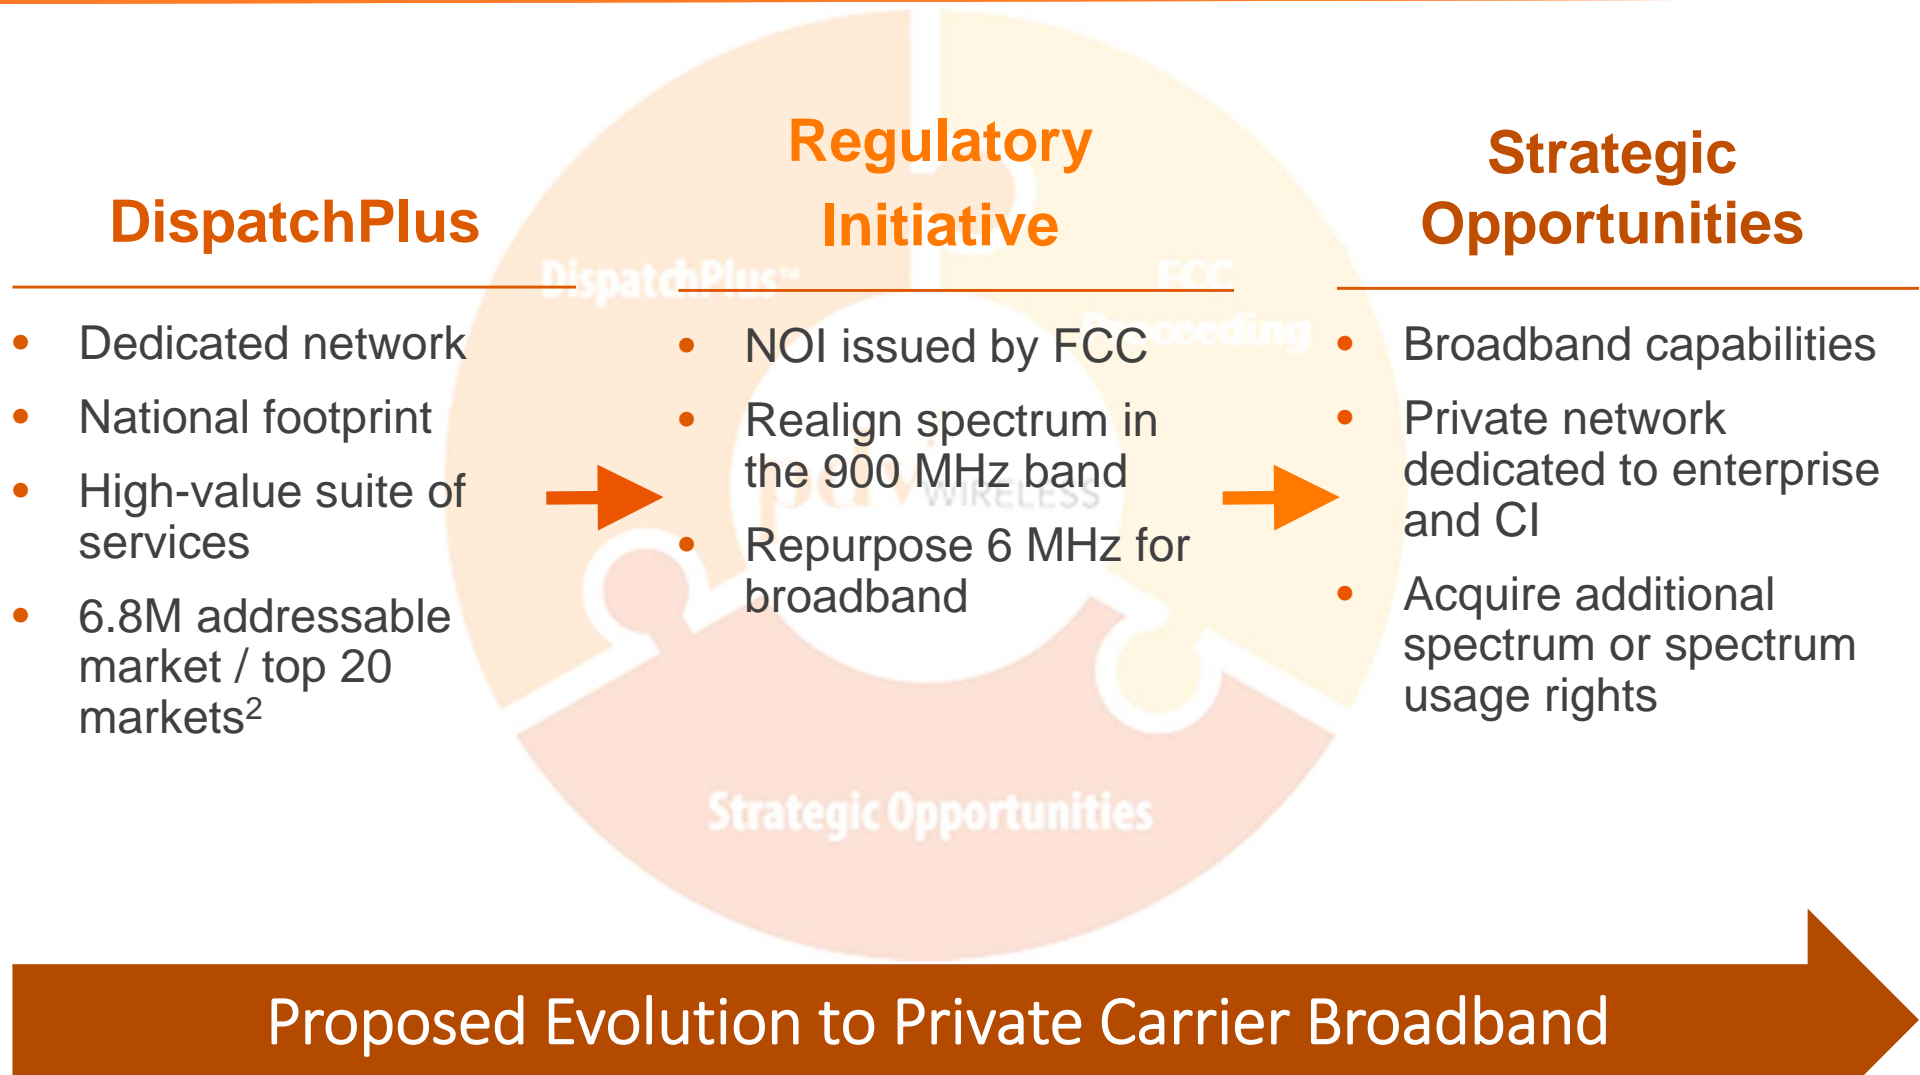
DispatchPlus

- Dedicated network
- National footprint
- High-value suite of services
- 6.8M addressable market / top 20 markets$^2$

Regulatory Initiative

- NOI issued by FCC
- Realign spectrum in the 900 MHz band
- Repurpose 6 MHz for broadband

Strategic Opportunities

- Broadband capabilities
- Private network dedicated to enterprise and CI
- Acquire additional spectrum or spectrum usage rights

DispatchPlus™

FCC Proceeding

WIRELESS

Strategic Opportunities

Proposed Evolution to Private Carrier Broadband